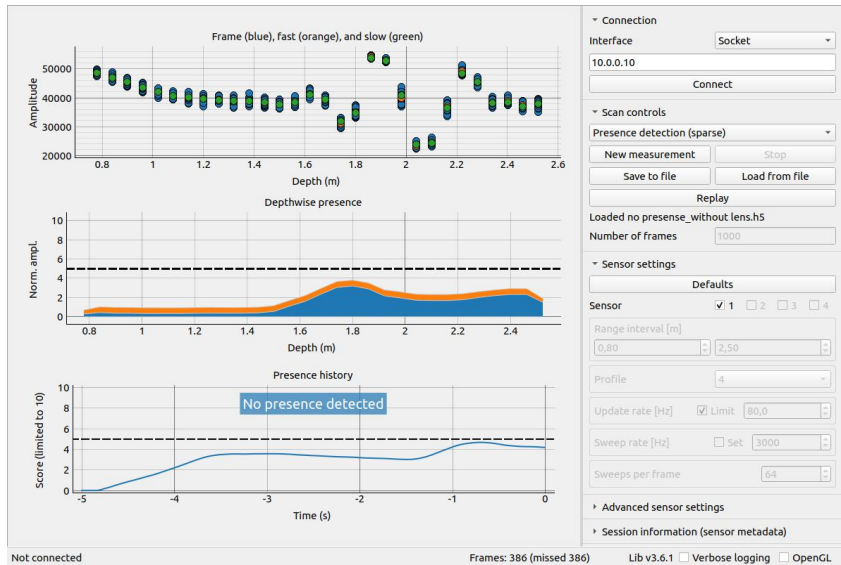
Frame (blue), fast (orange), and slow (green)

Amplitude
50000
40000
30000
20000
0.8 1 1.2 1.4 1.6 1.8 2 2.2 2.4 2.6
Depth (m)

Depthwise presence

Norm. ampl.
10
8
6
4
2
0
0.8 1 1.2 1.4 1.6 1.8 2 2.2 2.4
Depth (m)

Presence history

No presence detected

Score (limited to 10)
10
8
6
4
2
0
-5 -4 -3 -2 -1 0
Time (s)

Connection
Interface
Socket
10.0.0.10
Connect

Scan controls
Presence detection (sparse)
New measurement
Stop
Save to file
Load from file
Replay
Loaded no presense_without lens.h5
Number of frames
1000

Sensor settings
Defaults
Sensor
1
2
3
4
Range interval [m]
0,80
2,50
Profile
4
Update rate [Hz]
Limit
80,0
Sweep rate [Hz]
Set
3000
Sweeps per frame
64

Advanced sensor settings

Session information (sensor metadata)

Not connected
Frames: 386 (missed 386)
Lib v3.6.1
Verbose logging
OpenGL